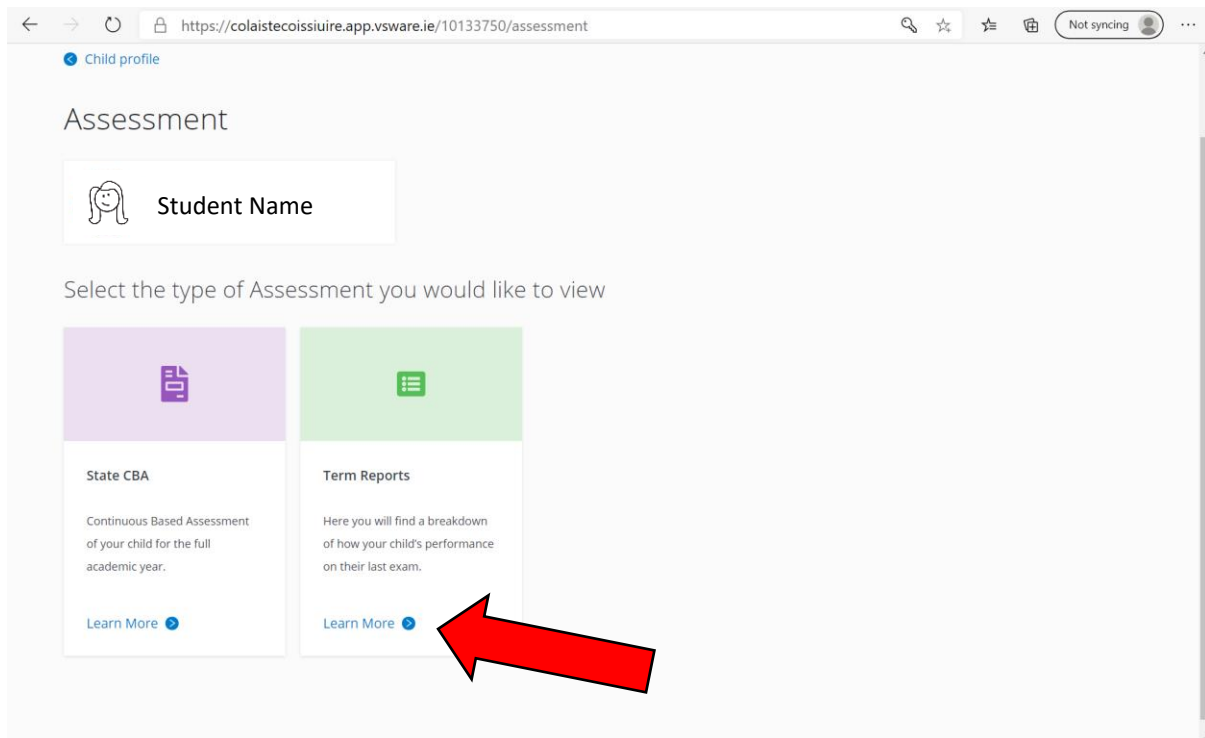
https://colaistecoissiuire.app.vsware.ie/10133750/assessment

Not syncing

Child profile

Assessment

Student Name

Select the type of Assessment you would like to view

State CBA

Continuous Based Assessment of your child for the full academic year.

Learn More

Term Reports

Here you will find a breakdown of how your child's performance on their last exam.

Learn More